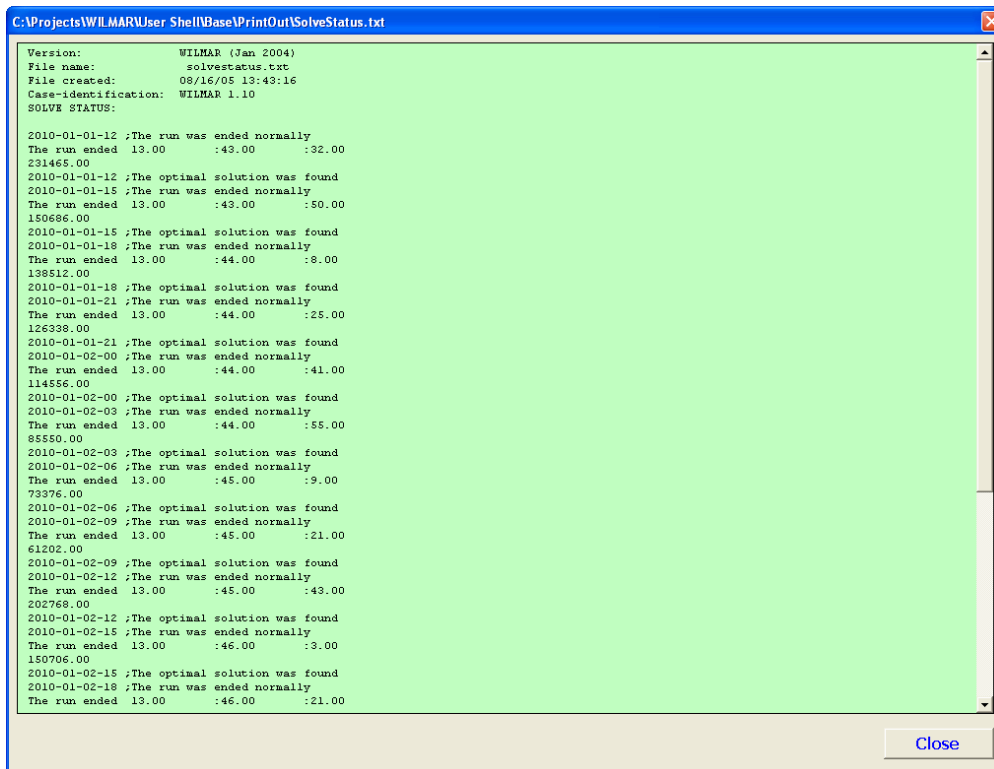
C:\Projects\WILMAR\User Shell\Base\PrintOut\SolveStatus.txt

Version: WILMAR (Jan 2004)
File name: solvestatus.txt
File created: 08/16/05 13:43:16
Case-identification: WILMAR 1.10
SOLVE STATUS:

2010-01-01-12 ;The run was ended normally
The run ended 13.00 :43.00 :32.00
231465.00
2010-01-01-12 ;The optimal solution was found
2010-01-01-15 ;The run was ended normally
The run ended 13.00 :43.00 :50.00
150686.00
2010-01-01-15 ;The optimal solution was found
2010-01-01-18 ;The run was ended normally
The run ended 13.00 :44.00 :8.00
138512.00
2010-01-01-18 ;The optimal solution was found
2010-01-01-21 ;The run was ended normally
The run ended 13.00 :44.00 :25.00
126338.00
2010-01-01-21 ;The optimal solution was found
2010-01-02-00 ;The run was ended normally
The run ended 13.00 :44.00 :41.00
114556.00
2010-01-02-00 ;The optimal solution was found
2010-01-02-03 ;The run was ended normally
The run ended 13.00 :44.00 :55.00
85550.00
2010-01-02-03 ;The optimal solution was found
2010-01-02-06 ;The run was ended normally
The run ended 13.00 :45.00 :9.00
73376.00
2010-01-02-06 ;The optimal solution was found
2010-01-02-09 ;The run was ended normally
The run ended 13.00 :45.00 :21.00
61202.00
2010-01-02-09 ;The optimal solution was found
2010-01-02-12 ;The run was ended normally
The run ended 13.00 :45.00 :43.00
202768.00
2010-01-02-12 ;The optimal solution was found
2010-01-02-15 ;The run was ended normally
The run ended 13.00 :46.00 :3.00
150706.00
2010-01-02-15 ;The optimal solution was found
2010-01-02-18 ;The run was ended normally
The run ended 13.00 :46.00 :21.00

Close